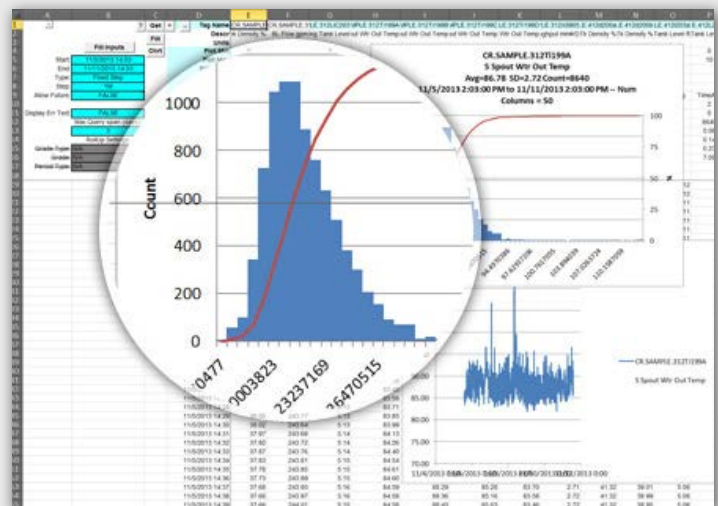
Fill Inputs
Get
Fill
Chrt
Tag Name
Desc
Start 11/5/2013 14:03
End 11/11/2013 14:03
Type Fixed Step
Step 1M
Allow Failure FALSE
Display Err Text FALSE
Grade Type
Grade
Period Type

CR.SAMPLE.312TI199A
S Spout Wtr Out Temp
Avg=86.78 SD=2.72 Count=8640
11/5/2013 2:03:00 PM to 11/11/2013 2:03:00 PM -- Num
Columns = 50

Count
1000
800
600
400
200
0
0477
003823
23237169
26470515

100
75
50
25
0
%

CR.SAMPLE.312TI199A
S Spout Wtr Out Temp

95.00
90.00
85.00
80.00
75.00
70.00

11/4/2013
11/6/2013
11/8/2013
11/10/2013
11/12/2013